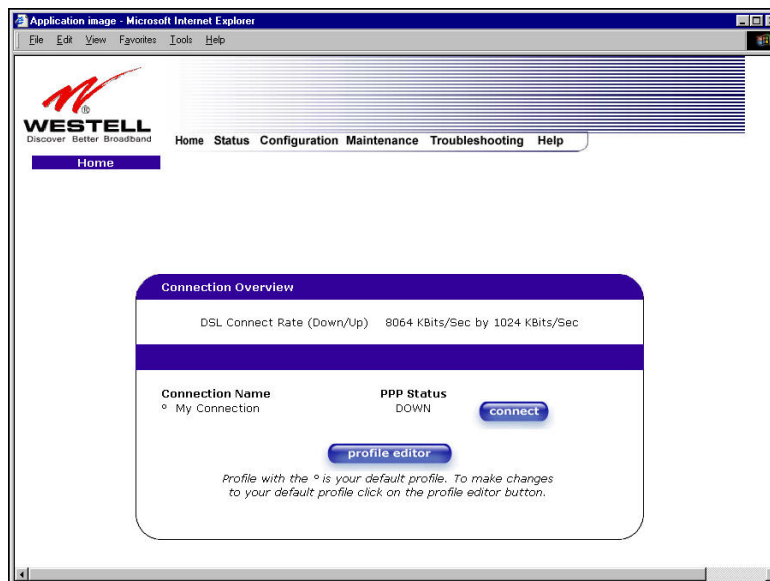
Application image - Microsoft Internet Explorer

File Edit View Favorites Tools Help

WESTELL
Discover Better Broadband

Home Status Configuration Maintenance Troubleshooting Help

Home

Connection Overview

DSL Connect Rate (Down/Up) 8064 KBits/Sec by 1024 KBits/Sec

Connection Name
° My Connection

PPP Status
DOWN

connect

profile editor

Profile with the ° is your default profile. To make changes to your default profile click on the profile editor button.